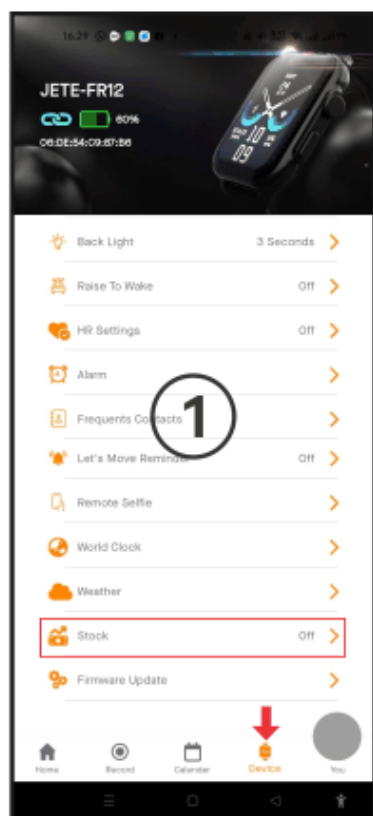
16.29

JETE-FR12

60%

06:DE:54:C9:87:B6

Back Light 3 Seconds

Raise To Wake Off

HR Settings Off

Alarm

Frequents Contacts

1

Let's Move Reminder Off

Remote Selfie

World Clock

Weather

Stock Off

Firmware Update

Home Record Calendar Device You